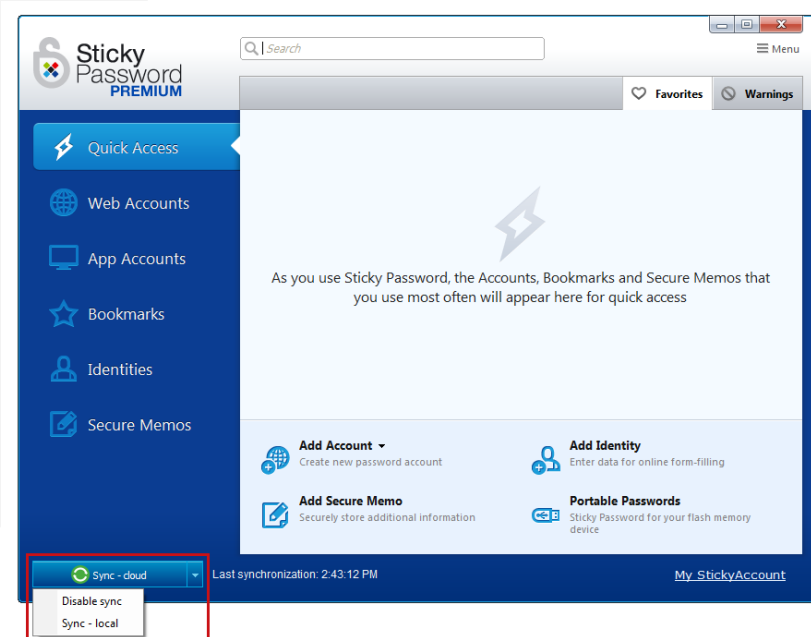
Sticky Password PREMIUM

Search

Menu

Favorites

Warnings

Quick Access

Web Accounts

App Accounts

Bookmarks

Identities

Secure Memos

As you use Sticky Password, the Accounts, Bookmarks and Secure Memos that you use most often will appear here for quick access

Add Account
Create new password account

Add Identity
Enter data for online form-filling

Add Secure Memo
Securely store additional information

Portable Passwords
Sticky Password for your flash memory device

Sync - cloud

Last synchronization: 2:43:12 PM

My StickyAccount

Disable sync

Sync - local